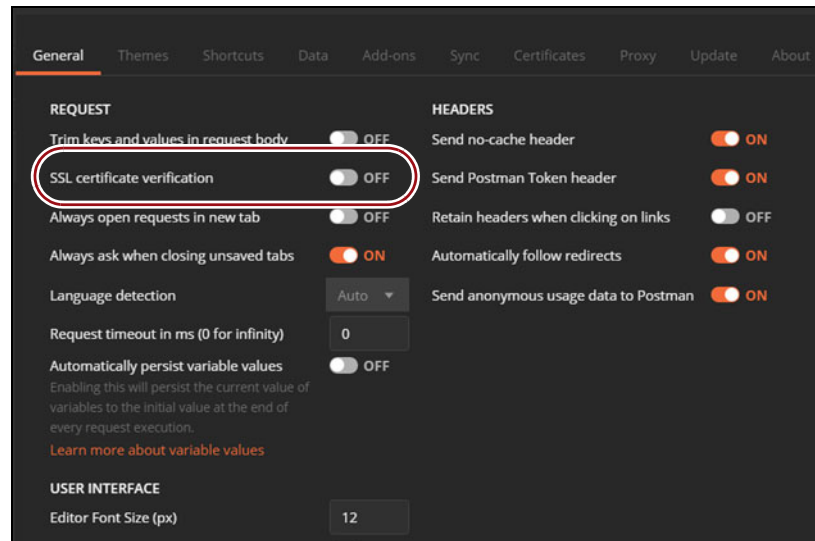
General Themes Shortcuts Data Add-ons Sync Certificates Proxy Update About

REQUEST

Trim keys and values in request body OFF

SSL certificate verification OFF

Always open requests in new tab OFF

Always ask when closing unsaved tabs ON

Language detection Auto

Request timeout in ms (0 for infinity) 0

Automatically persist variable values OFF

Enabling this will persist the current value of variables to the initial value at the end of every request execution.

Learn more about variable values

USER INTERFACE

Editor Font Size (px) 12

HEADERS

Send no-cache header ON

Send Postman Token header ON

Retain headers when clicking on links OFF

Automatically follow redirects ON

Send anonymous usage data to Postman ON